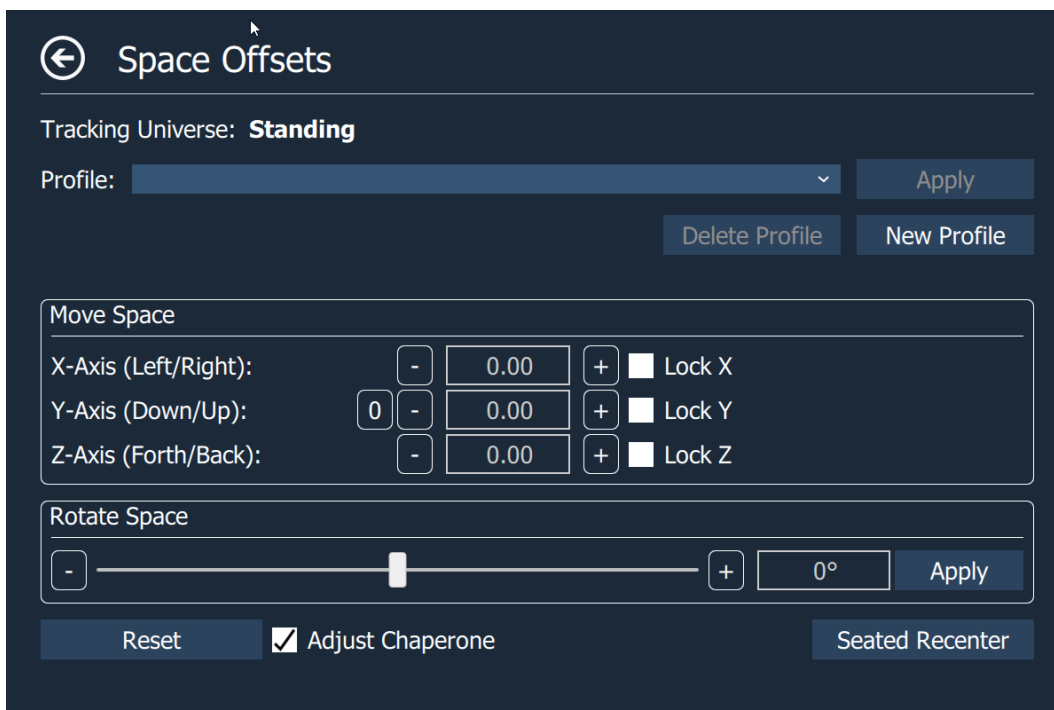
Space Offsets

Tracking Universe: **Standing**

Profile: Apply

Delete Profile New Profile

Move Space

X-Axis (Left/Right): - 0.00 + Lock X

Y-Axis (Down/Up): 0 - 0.00 + Lock Y

Z-Axis (Forth/Back): - 0.00 + Lock Z

Rotate Space

- + 0° Apply

Reset Adjust Chaperone Seated Recenter